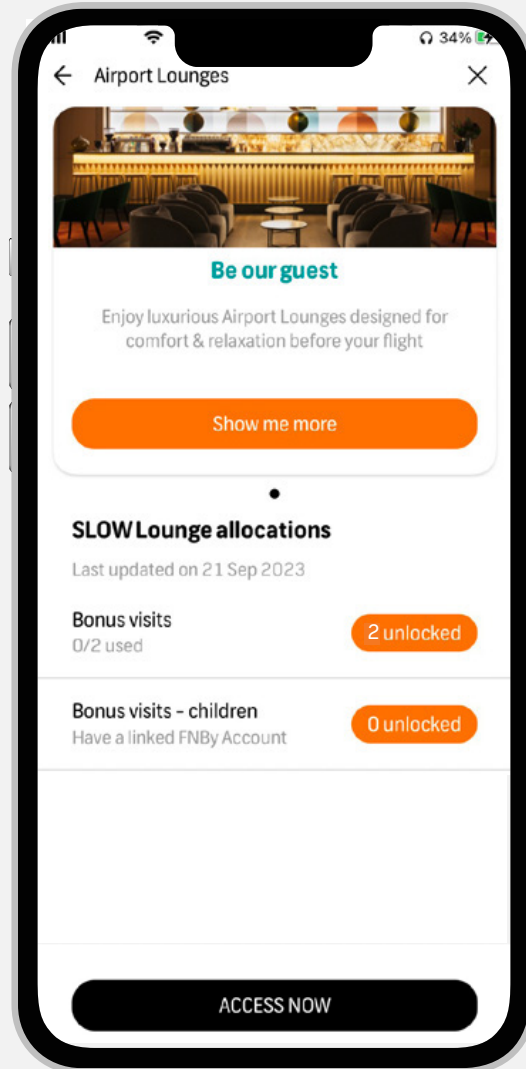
34%

Airport Lounges

Be our guest

Enjoy luxurious Airport Lounges designed for comfort & relaxation before your flight

Show me more

SLOW Lounge allocations

Last updated on 21 Sep 2023

Bonus visits
0/2 used

2 unlocked

Bonus visits - children
Have a linked FNBy Account

0 unlocked

ACCESS NOW